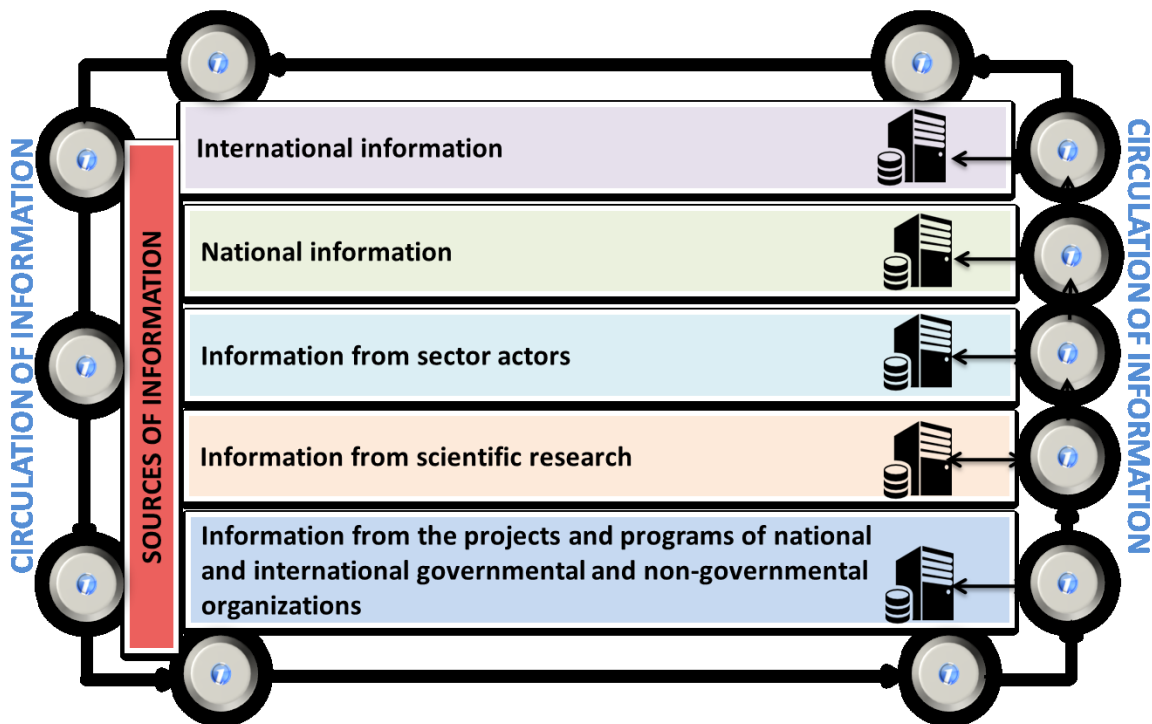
CIRCULATION OF INFORMATION

SOURCES OF INFORMATION

International information

National information

Information from sector actors

Information from scientific research

Information from the projects and programs of national and international governmental and non-governmental organizations

CIRCULATION OF INFORMATION